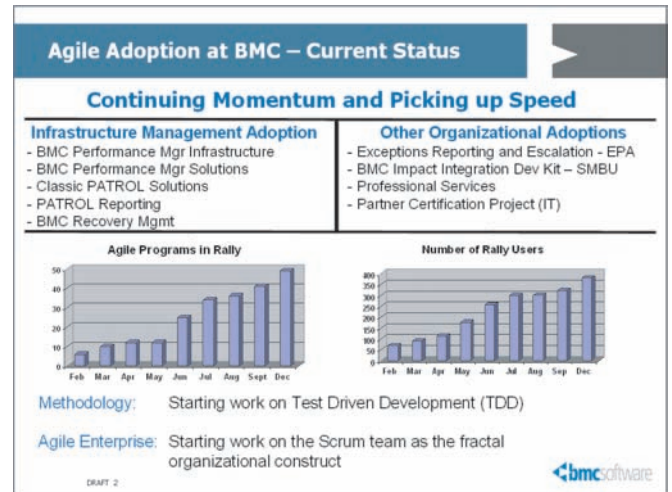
Agile Adoption at BMC – Current Status

Continuing Momentum and Picking up Speed

Infrastructure Management Adoption
- BMC Performance Mgr Infrastructure
- BMC Performance Mgr Solutions
- Classic PATROL Solutions
- PATROL Reporting
- BMC Recovery Mgmt

Other Organizational Adoptions
- Exceptions Reporting and Escalation - EPA
- BMC Impact Integration Dev Kit – SMBU
- Professional Services
- Partner Certification Project (IT)

Agile Programs in Rally

50
40
30
20
10
0
Feb Mar Apr May Jun Jul Aug Sept Dec

Number of Rally Users

400
350
300
250
200
150
100
50
0
Feb Mar Apr May Jun Jul Aug Sep Dec

Methodology: Starting work on Test Driven Development (TDD)

Agile Enterprise: Starting work on the Scrum team as the fractal organizational construct

DRAFT 2

bmcsoftware